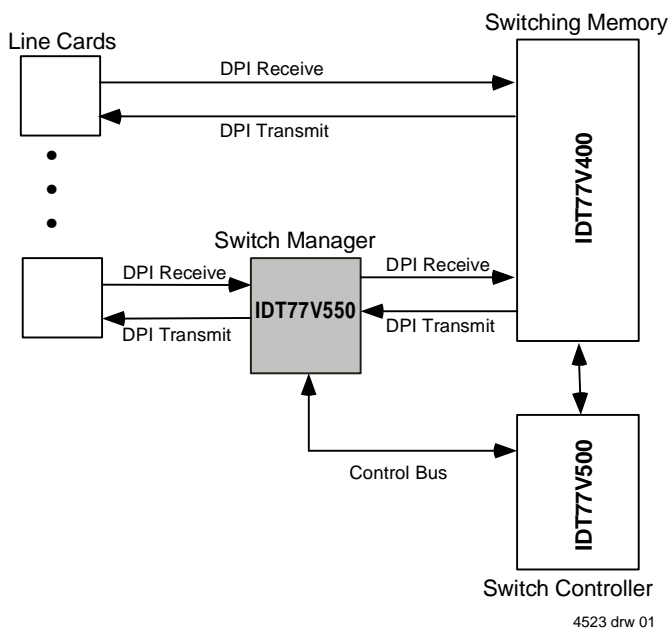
Switching Memory

Line Cards

DPI Receive

DPI Transmit

IDT77V400

Switch Manager

DPI Receive

IDT77V550

DPI Transmit

DPI Receive

DPI Transmit

Control Bus

IDT77V500

Switch Controller

4523 drw 01